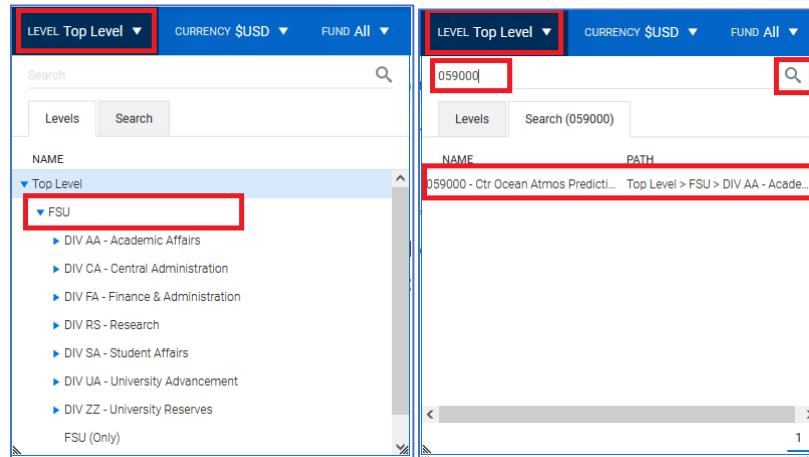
LEVEL Top Level ▼ CURRENCY $USD ▼ FUND All ▼

Search

Levels Search

NAME

▼ Top Level

▼ FSU

▶ DIV AA - Academic Affairs

▶ DIV CA - Central Administration

▶ DIV FA - Finance & Administration

▶ DIV RS - Research

▶ DIV SA - Student Affairs

▶ DIV UA - University Advancement

▶ DIV ZZ - University Reserves

FSU (Only)

LEVEL Top Level ▼ CURRENCY $USD ▼ FUND All ▼

059000

Levels Search (059000)

| NAME | PATH |
|---|---|
| 059000 - Ctr Ocean Atmos Predicti... | Top Level > FSU > DIV AA - Acade... |

1